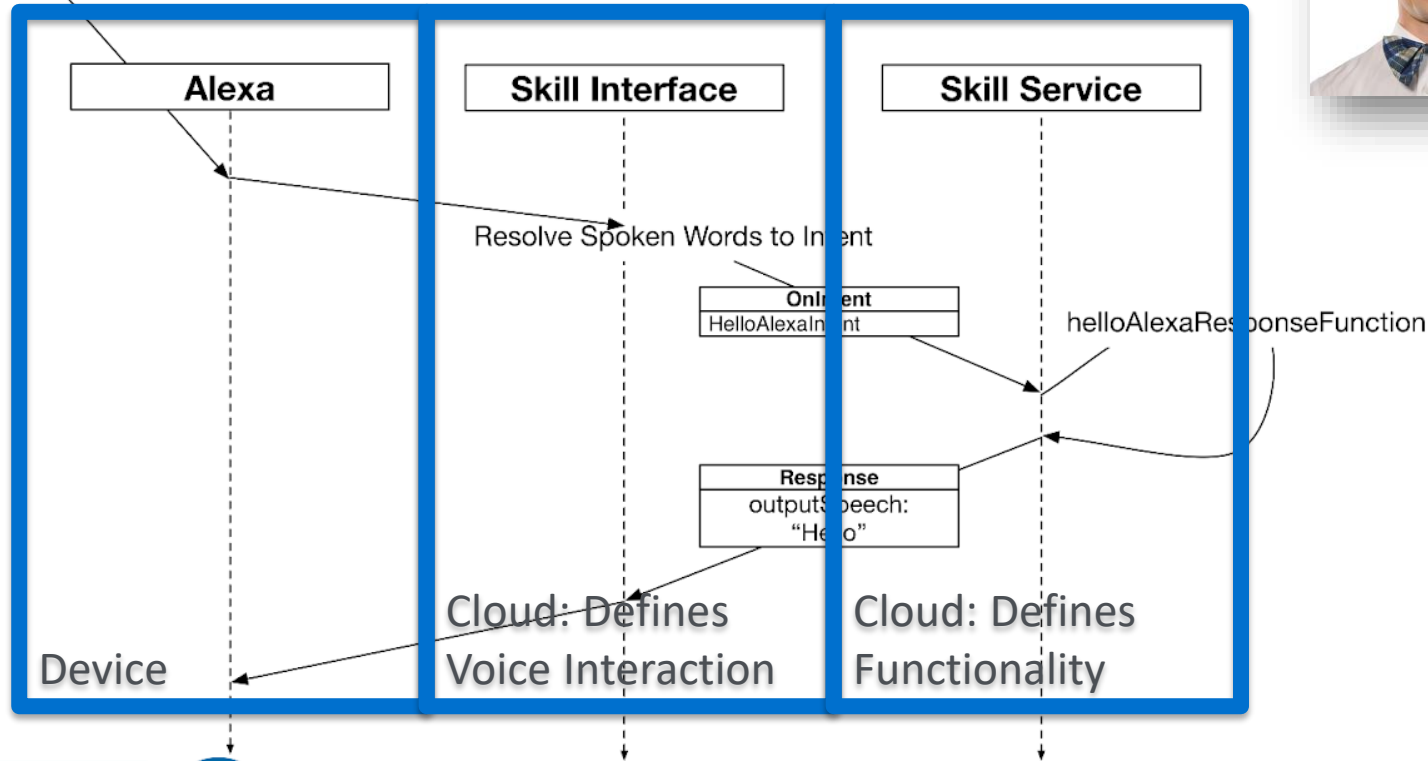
Alexa

Skill Interface

Skill Service

Resolve Spoken Words to Intent

OnIntent
HelloAlexaIntent

helloAlexaResponseFunction

Response
outputSpeech: “Hello”

Device

Cloud: Defines Voice Interaction

Cloud: Defines Functionality